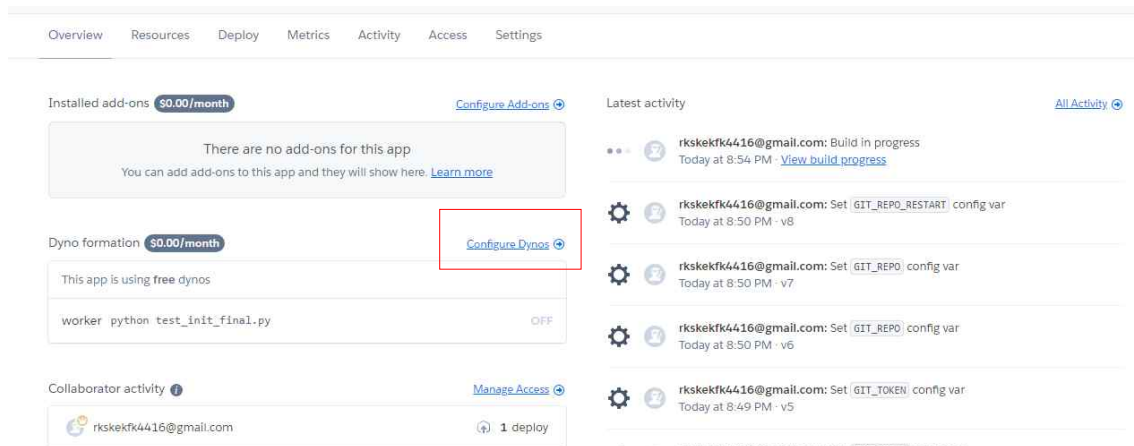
Overview Resources Deploy Metrics Activity Access Settings

Installed add-ons $0.00/month

Configure Add-ons

There are no add-ons for this app

You can add add-ons to this app and they will show here. Learn more

Dyno formation $0.00/month

Configure Dynos

This app is using free dynos

worker python test_init_final.py OFF

Collaborator activity

Manage Access

rkskekfk4416@gmail.com 1 deploy

Latest activity

All Activity

rkskekfk4416@gmail.com: Build in progress
Today at 8:54 PM · View build progress

rkskekfk4416@gmail.com: Set GIT_REPO_RESTART config var
Today at 8:50 PM · v8

rkskekfk4416@gmail.com: Set GIT_REPO config var
Today at 8:50 PM · v7

rkskekfk4416@gmail.com: Set GIT_REPO config var
Today at 8:50 PM · v6

rkskekfk4416@gmail.com: Set GIT_TOKEN config var
Today at 8:49 PM · v5